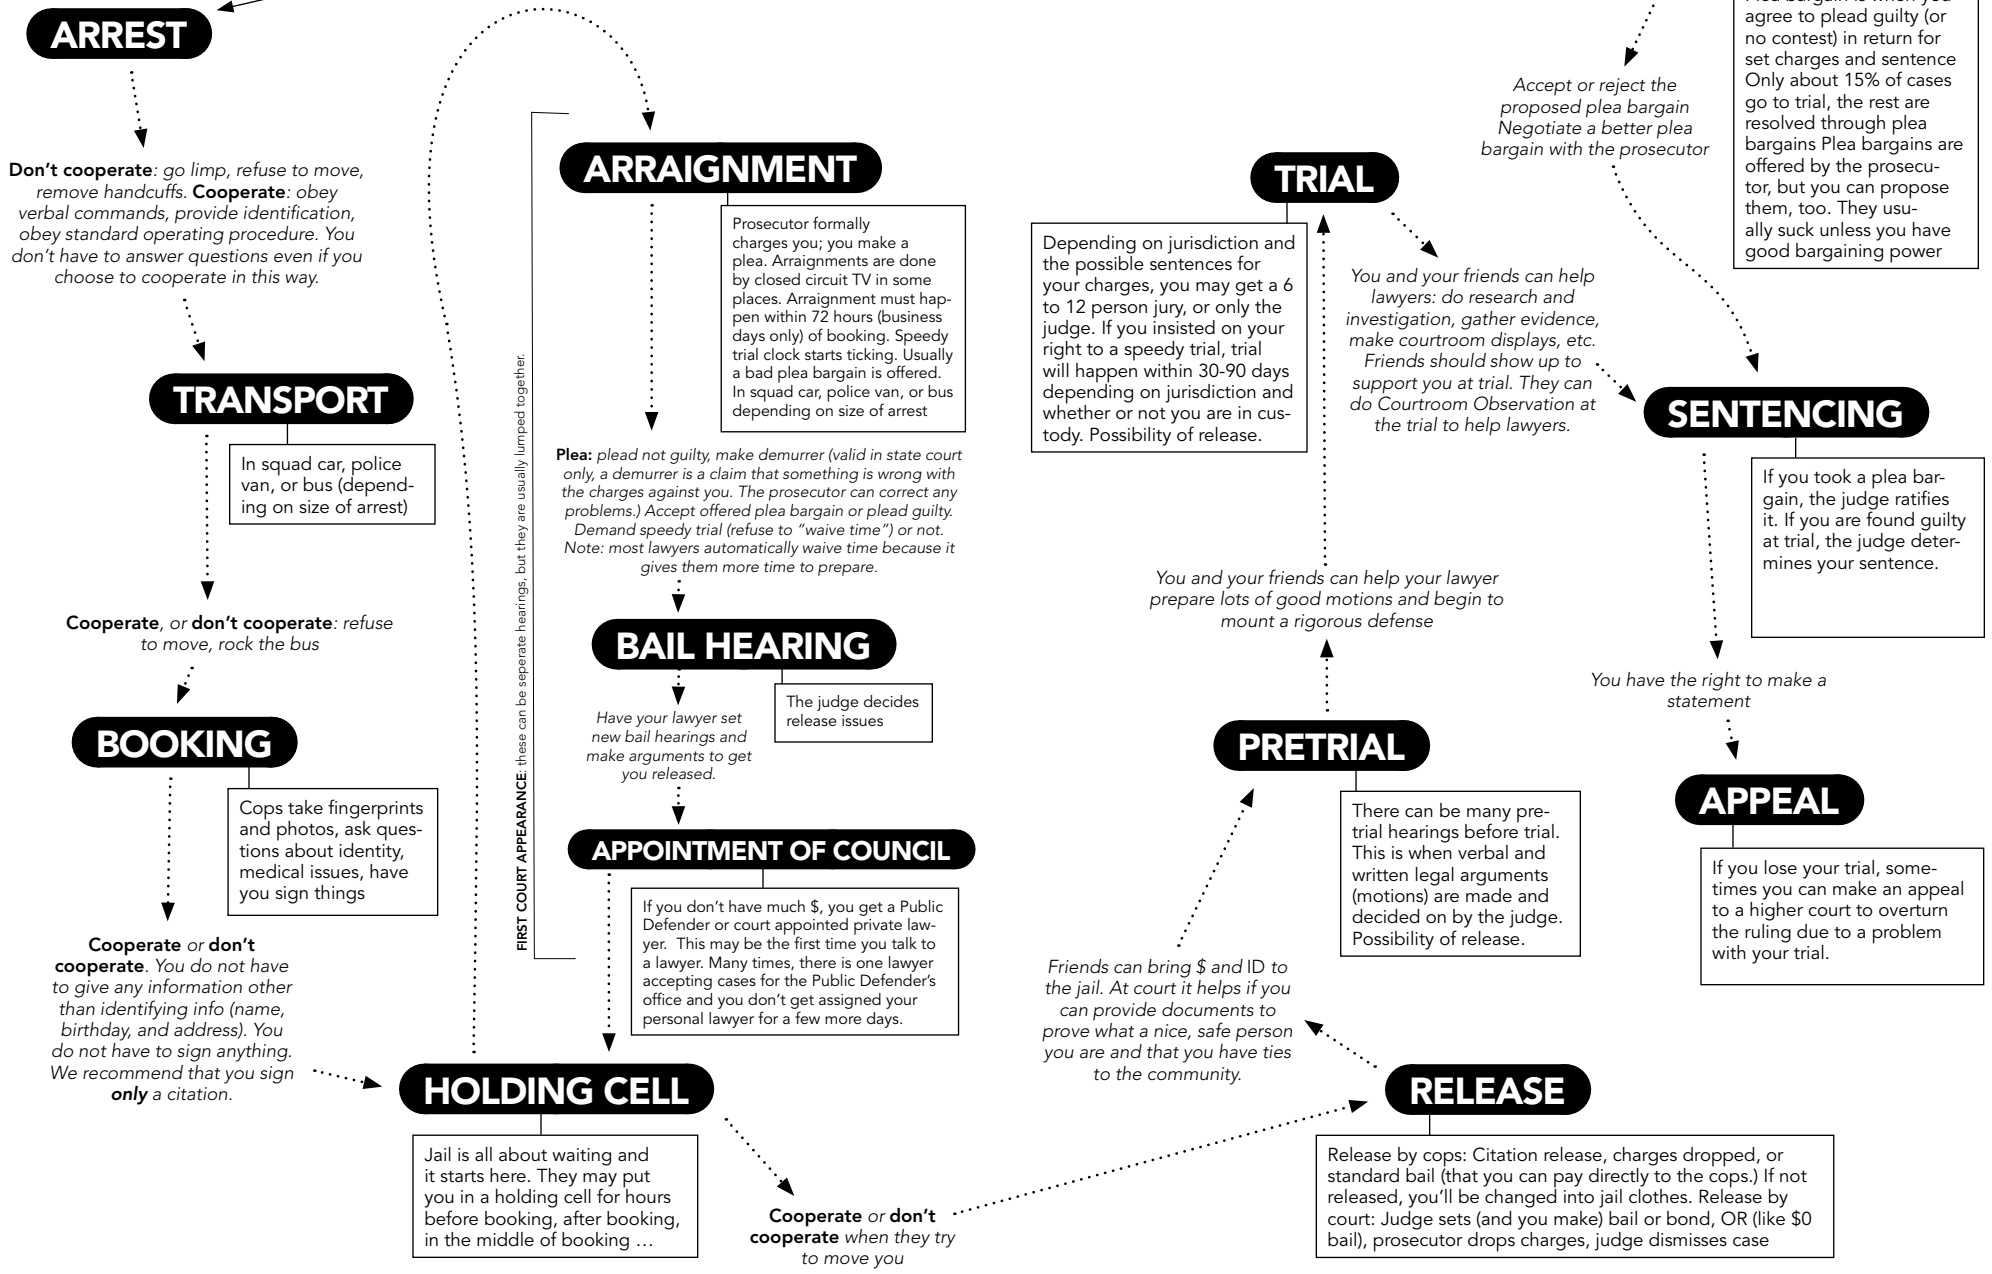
ARREST

Don't cooperate: go limp, refuse to move, remove handcuffs. Cooperate: obey verbal commands, provide identification, obey standard operating procedure. You don't have to answer questions even if you choose to cooperate in this way.

TRANSPORT

In squad car, police van, or bus (depending on size of arrest)

Cooperate, or don't cooperate: refuse to move, rock the bus

BOOKING

Cops take fingerprints and photos, ask questions about identity, medical issues, have you sign things

Cooperate or don't cooperate. You do not have to give any information other than identifying info (name, birthday, and address). You do not have to sign anything. We recommend that you sign only a citation.

HOLDING CELL

Jail is all about waiting and it starts here. They may put you in a holding cell for hours before booking, after booking, in the middle of booking …

Cooperate or don't cooperate when they try to move you

FIRST COURT APPEARANCE: these can be seperate hearings, but they are usually lumped together.

ARRAIGNMENT

Prosecutor formally charges you; you make a plea. Arraignments are done by closed circuit TV in some places. Arraignment must happen within 72 hours (business days only) of booking. Speedy trial clock starts ticking. Usually a bad plea bargain is offered. In squad car, police van, or bus depending on size of arrest

Plea: plead not guilty, make demurrer (valid in state court only, a demurrer is a claim that something is wrong with the charges against you. The prosecutor can correct any problems.) Accept offered plea bargain or plead guilty. Demand speedy trial (refuse to "waive time") or not. Note: most lawyers automatically waive time because it gives them more time to prepare.

BAIL HEARING

The judge decides release issues

Have your lawyer set new bail hearings and make arguments to get you released.

APPOINTMENT OF COUNCIL

If you don't have much $, you get a Public Defender or court appointed private lawyer. This may be the first time you talk to a lawyer. Many times, there is one lawyer accepting cases for the Public Defender's office and you don't get assigned your personal lawyer for a few more days.

TRIAL

Depending on jurisdiction and the possible sentences for your charges, you may get a 6 to 12 person jury, or only the judge. If you insisted on your right to a speedy trial, trial will happen within 30-90 days depending on jurisdiction and whether or not you are in custody. Possibility of release.

You and your friends can help lawyers: do research and investigation, gather evidence, make courtroom displays, etc. Friends should show up to support you at trial. They can do Courtroom Observation at the trial to help lawyers.

You and your friends can help your lawyer prepare lots of good motions and begin to mount a rigorous defense

PRETRIAL

There can be many pretrial hearings before trial. This is when verbal and written legal arguments (motions) are made and decided on by the judge. Possibility of release.

Friends can bring $ and ID to the jail. At court it helps if you can provide documents to prove what a nice, safe person you are and that you have ties to the community.

RELEASE

Release by cops: Citation release, charges dropped, or standard bail (that you can pay directly to the cops.) If not released, you'll be changed into jail clothes. Release by court: Judge sets (and you make) bail or bond, OR (like $0 bail), prosecutor drops charges, judge dismisses case

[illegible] agree to plead guilty (or no contest) in return for set charges and sentence Only about 15% of cases go to trial, the rest are resolved through plea bargains Plea bargains are offered by the prosecutor, but you can propose them, too. They usually suck unless you have good bargaining power

Accept or reject the proposed plea bargain Negotiate a better plea bargain with the prosecutor

SENTENCING

If you took a plea bargain, the judge ratifies it. If you are found guilty at trial, the judge determines your sentence.

You have the right to make a statement

APPEAL

If you lose your trial, sometimes you can make an appeal to a higher court to overturn the ruling due to a problem with your trial.